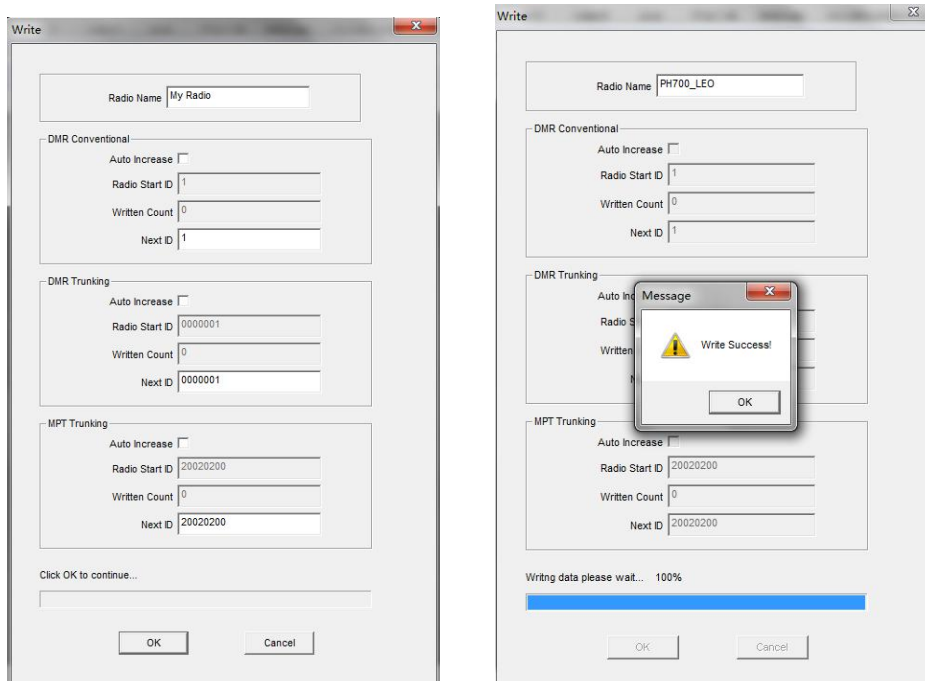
Write

Radio Name My Radio

DMR Conventional

Auto Increase

Radio Start ID 1

Written Count 0

Next ID 1

DMR Trunking

Auto Increase

Radio Start ID 0000001

Written Count 0

Next ID 0000001

MPT Trunking

Auto Increase

Radio Start ID 20020200

Written Count 0

Next ID 20020200

Click OK to continue...

OK

Cancel

Write

Radio Name PH700_LEO

DMR Conventional

Auto Increase

Radio Start ID 1

Written Count 0

Next ID 1

DMR Trunking

Auto Inc

Radio S

Writter

N

Message

Write Success!

OK

MPT Trunking

Auto Increase

Radio Start ID 20020200

Written Count 0

Next ID 20020200

Writng data please wait... 100%

OK

Cancel